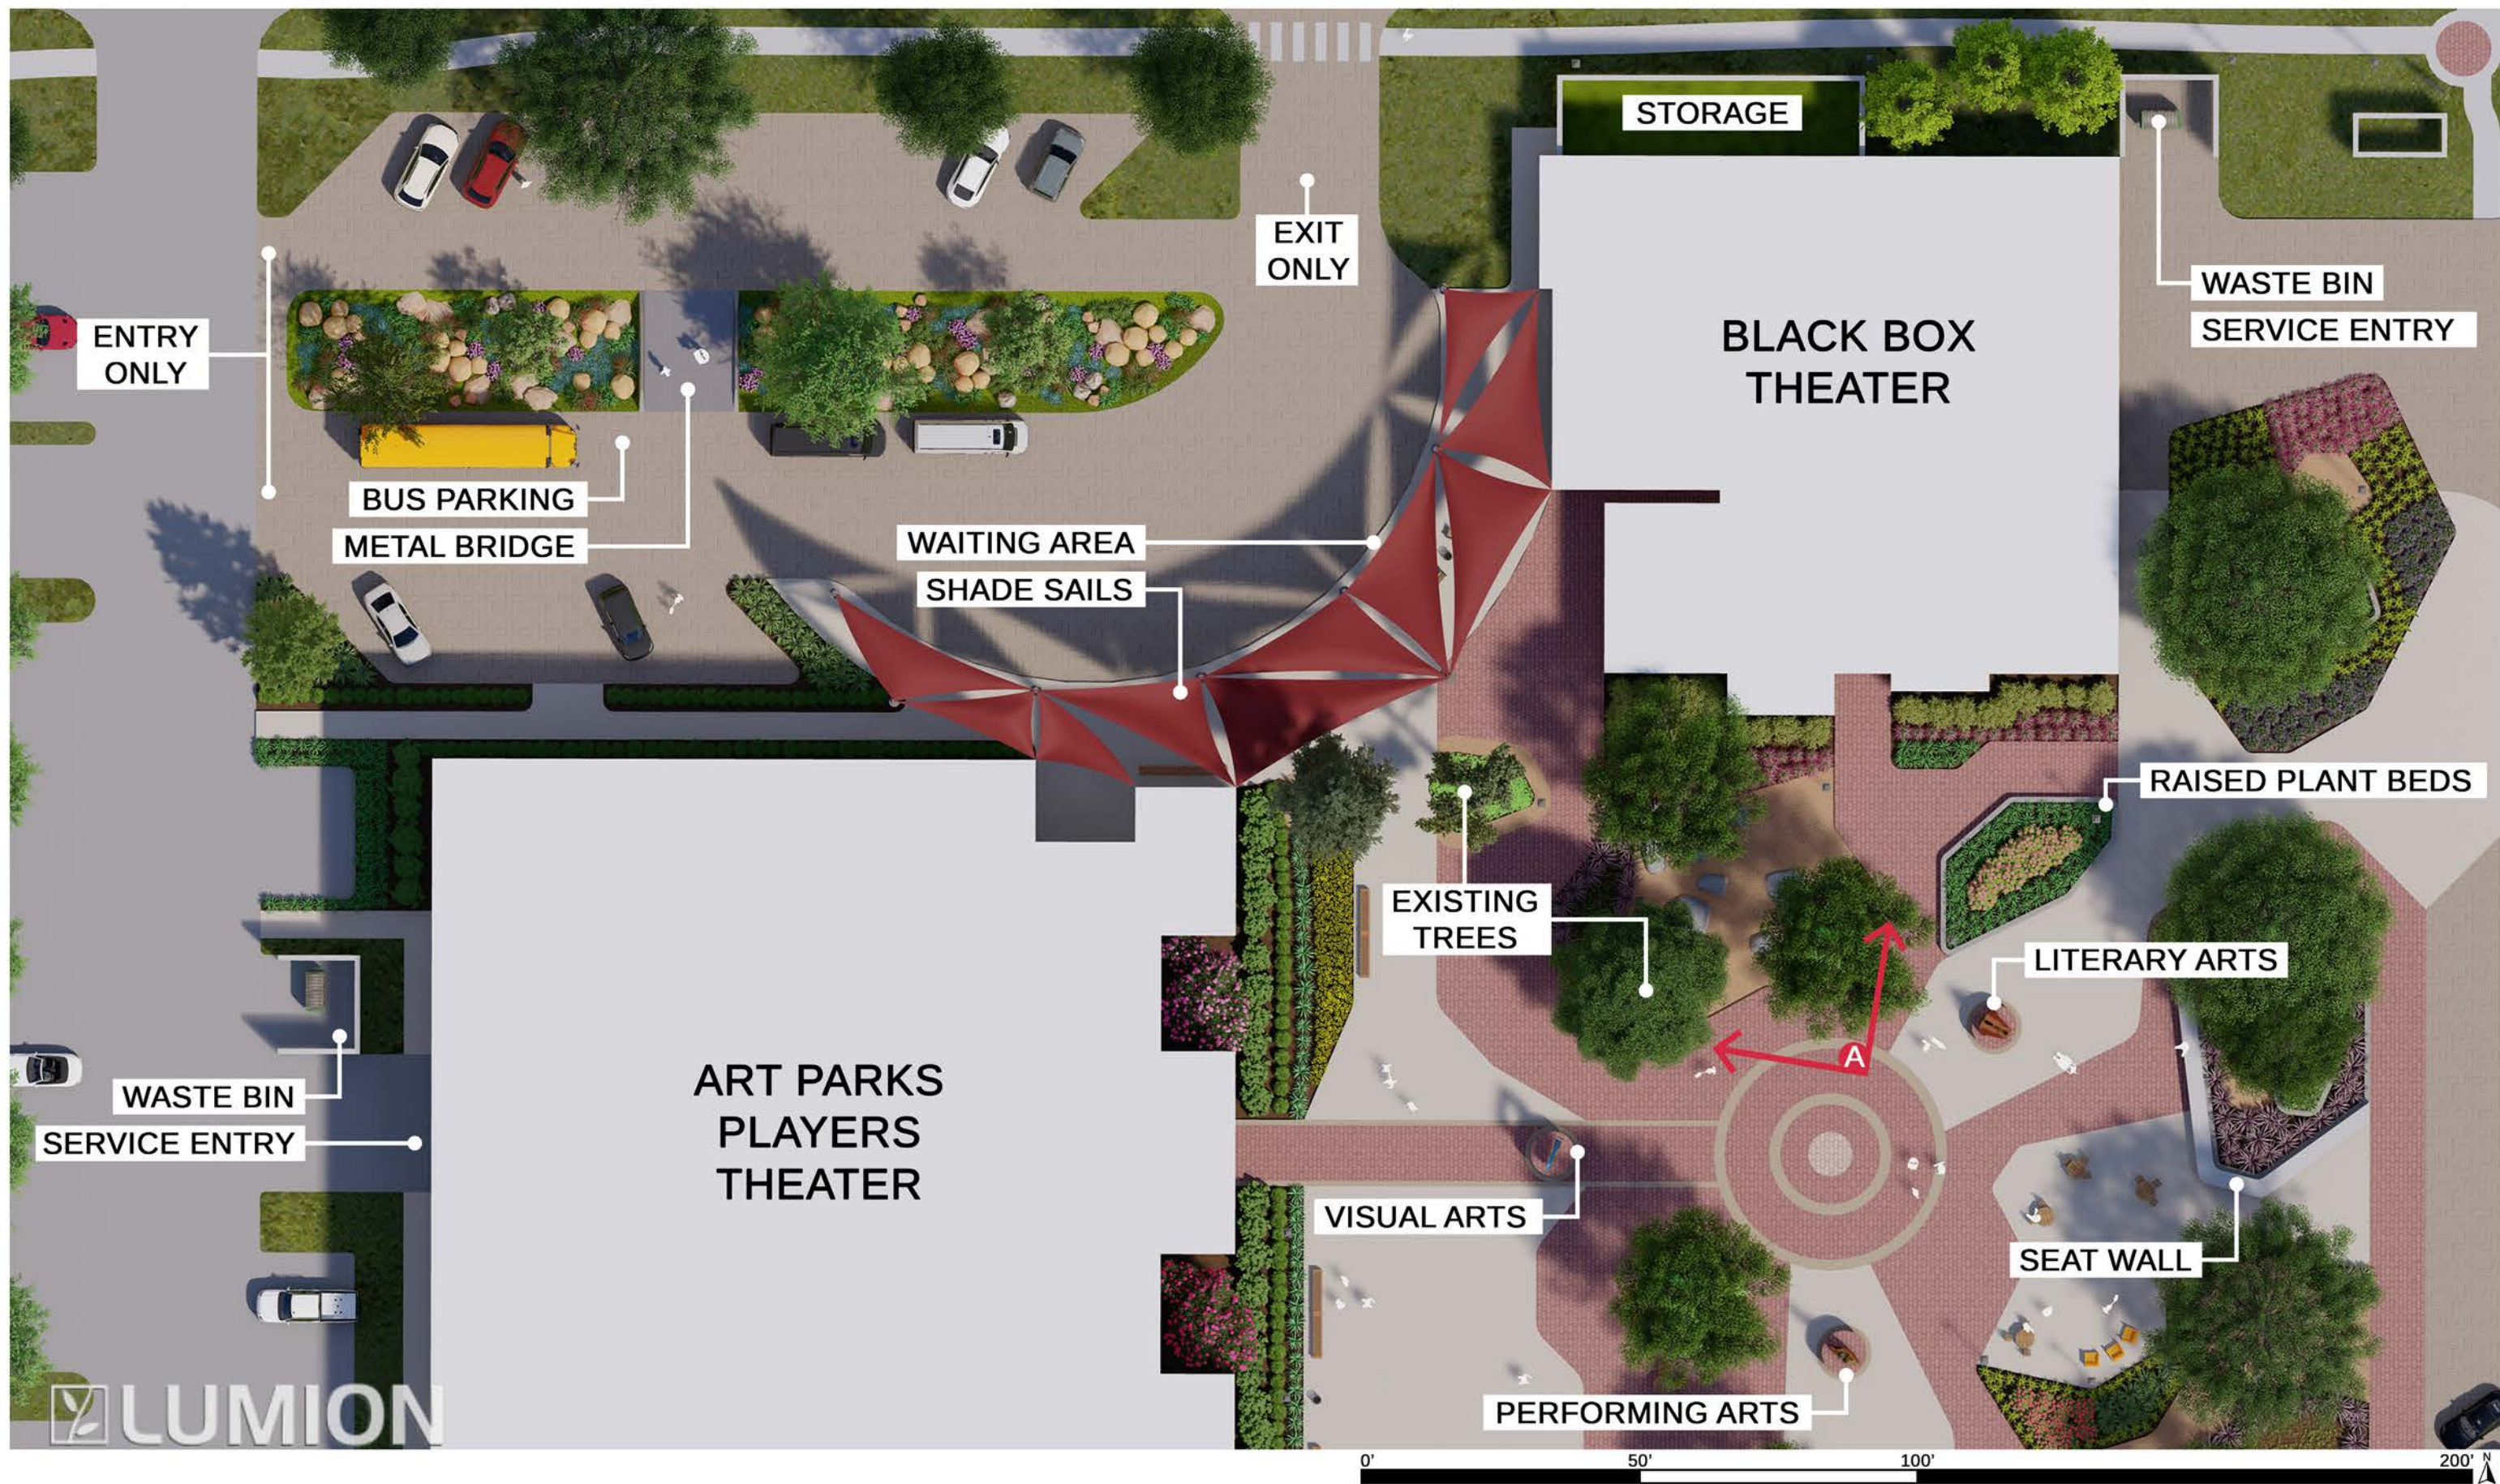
STORAGE

EXIT ONLY

ENTRY ONLY

BLACK BOX THEATER

WASTE BIN

SERVICE ENTRY

BUS PARKING

METAL BRIDGE

WAITING AREA

SHADE SAILS

RAISED PLANT BEDS

EXISTING TREES

LITERARY ARTS

A

WASTE BIN

SERVICE ENTRY

ART PARKS PLAYERS THEATER

VISUAL ARTS

SEAT WALL

PERFORMING ARTS

LUMION

0' 50' 100' 200' N